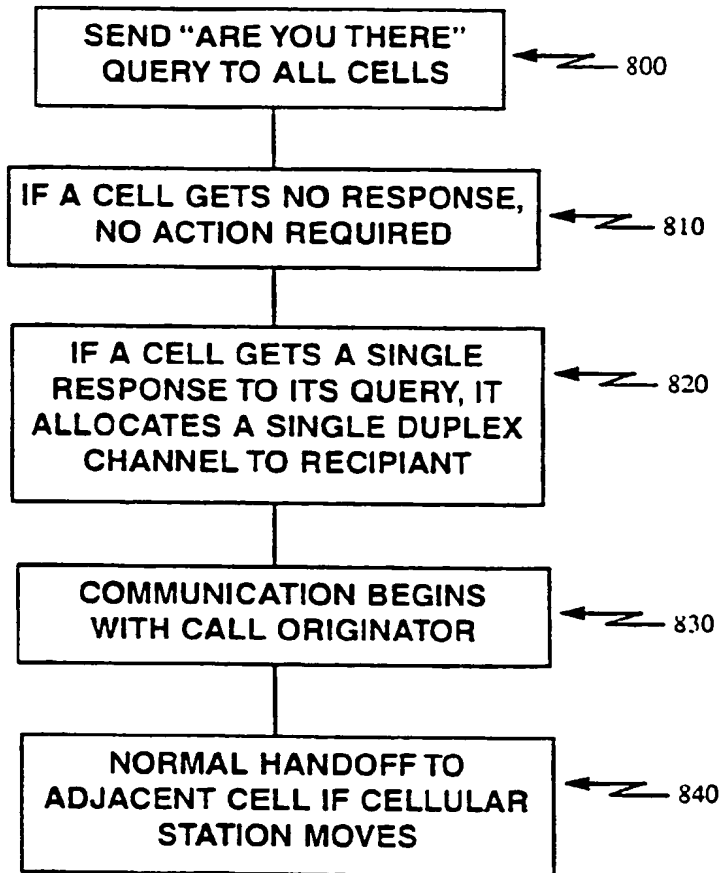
SEND "ARE YOU THERE" QUERY TO ALL CELLS

800

IF A CELL GETS NO RESPONSE, NO ACTION REQUIRED

810

IF A CELL GETS A SINGLE RESPONSE TO ITS QUERY, IT ALLOCATES A SINGLE DUPLEX CHANNEL TO RECIPIANT

820

COMMUNICATION BEGINS WITH CALL ORIGINATOR

830

NORMAL HANDOFF TO ADJACENT CELL IF CELLULAR STATION MOVES

840